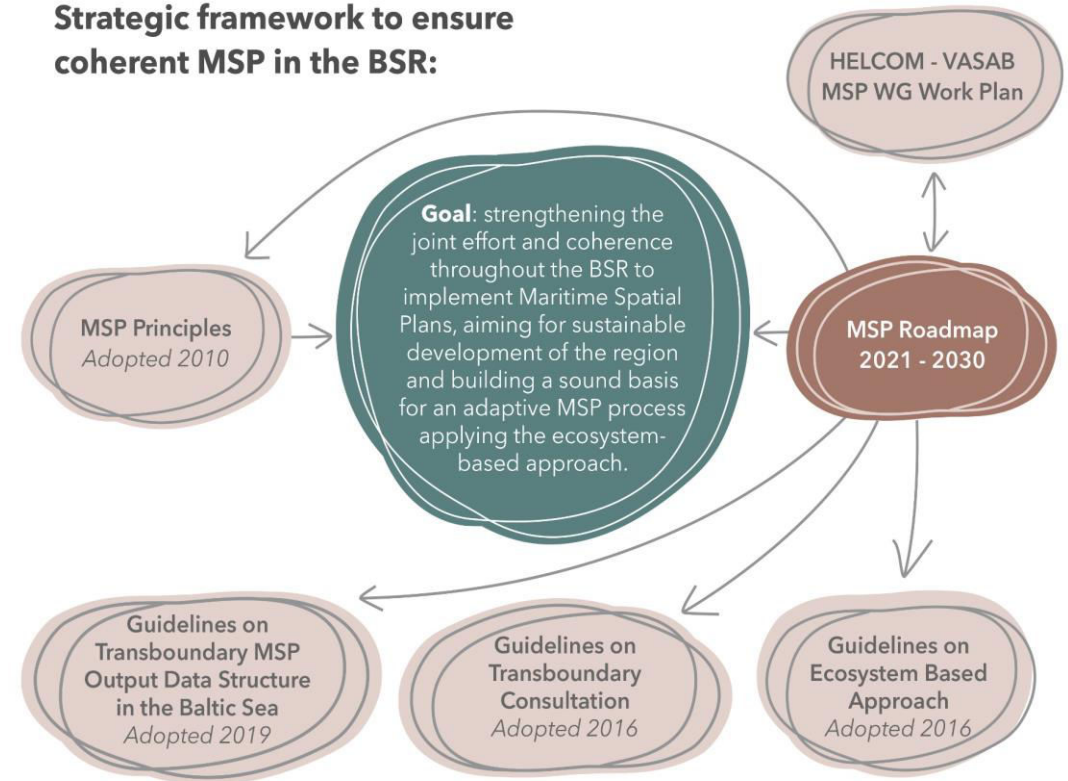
Strategic framework to ensure coherent MSP in the BSR:

HELCOM - VASAB MSP WG Work Plan

MSP Principles
Adopted 2010

**Goal**: strengthening the joint effort and coherence throughout the BSR to implement Maritime Spatial Plans, aiming for sustainable development of the region and building a sound basis for an adaptive MSP process applying the ecosystem-based approach.

MSP Roadmap 2021 - 2030

Guidelines on Transboundary MSP Output Data Structure in the Baltic Sea
Adopted 2019

Guidelines on Transboundary Consultation
Adopted 2016

Guidelines on Ecosystem Based Approach
Adopted 2016